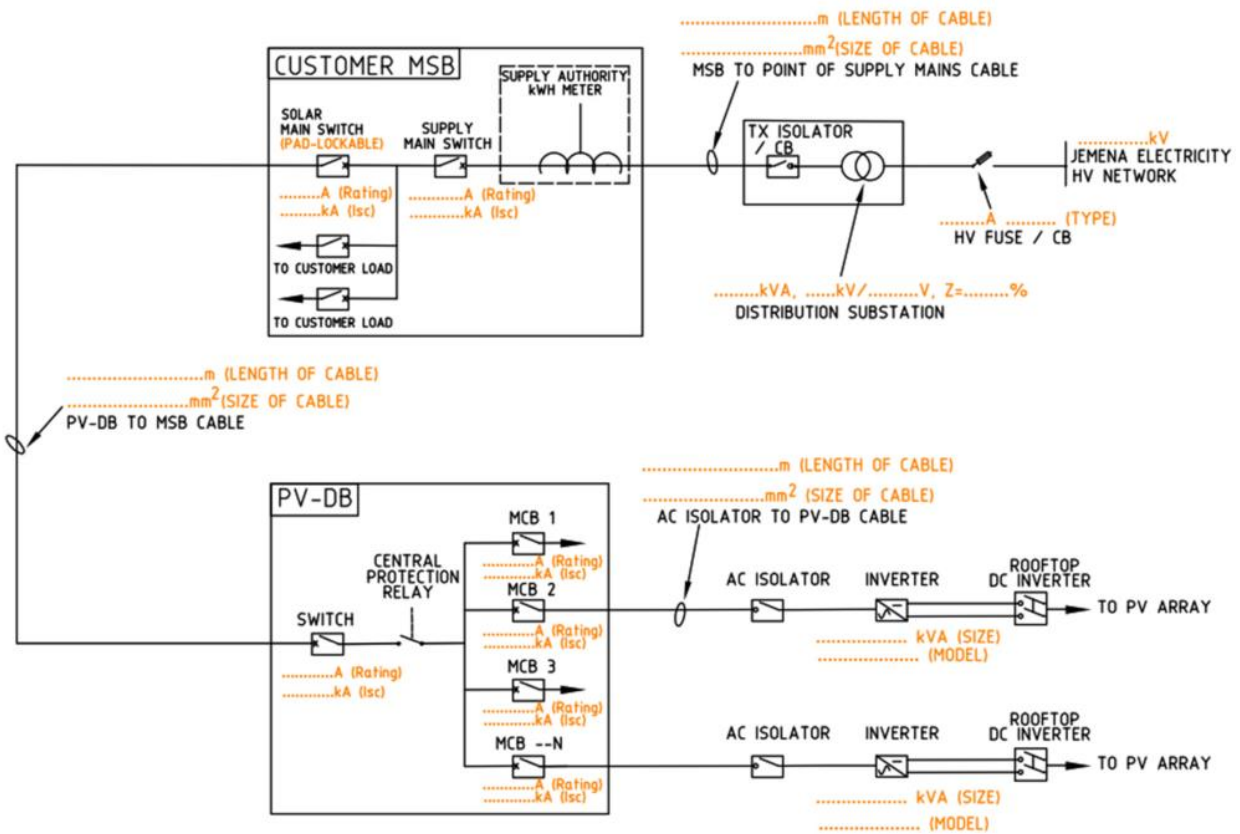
..............................m (LENGTH OF CABLE)
..............................mm$^2$(SIZE OF CABLE)
MSB TO POINT OF SUPPLY MAINS CABLE

CUSTOMER MSB

SOLAR MAIN SWITCH (PAD-LOCKABLE)
..........A (Rating)
..........kA (Isc)

SUPPLY MAIN SWITCH
..........A (Rating)
..........kA (Isc)

SUPPLY AUTHORITY kWH METER

TO CUSTOMER LOAD
TO CUSTOMER LOAD

TX ISOLATOR / CB

...............kV
JEMENA ELECTRICITY HV NETWORK

.........A .......... (TYPE)
HV FUSE / CB

.........kVA, ......kV/..........V, Z=.........%
DISTRIBUTION SUBSTATION

..............................m (LENGTH OF CABLE)
..............................mm$^2$(SIZE OF CABLE)
PV-DB TO MSB CABLE

PV-DB

SWITCH
..........A (Rating)
..........kA (Isc)

CENTRAL PROTECTION RELAY

MCB 1
..........A (Rating)
..........kA (Isc)

MCB 2
..........A (Rating)
..........kA (Isc)

MCB 3
..........A (Rating)
..........kA (Isc)

MCB --N
..........A (Rating)
..........kA (Isc)

..............................m (LENGTH OF CABLE)
..............................mm$^2$ (SIZE OF CABLE)
AC ISOLATOR TO PV-DB CABLE

AC ISOLATOR
INVERTER
ROOFTOP DC INVERTER
TO PV ARRAY
...................... kVA (SIZE)
...................... (MODEL)

AC ISOLATOR
INVERTER
ROOFTOP DC INVERTER
TO PV ARRAY
...................... kVA (SIZE)
...................... (MODEL)